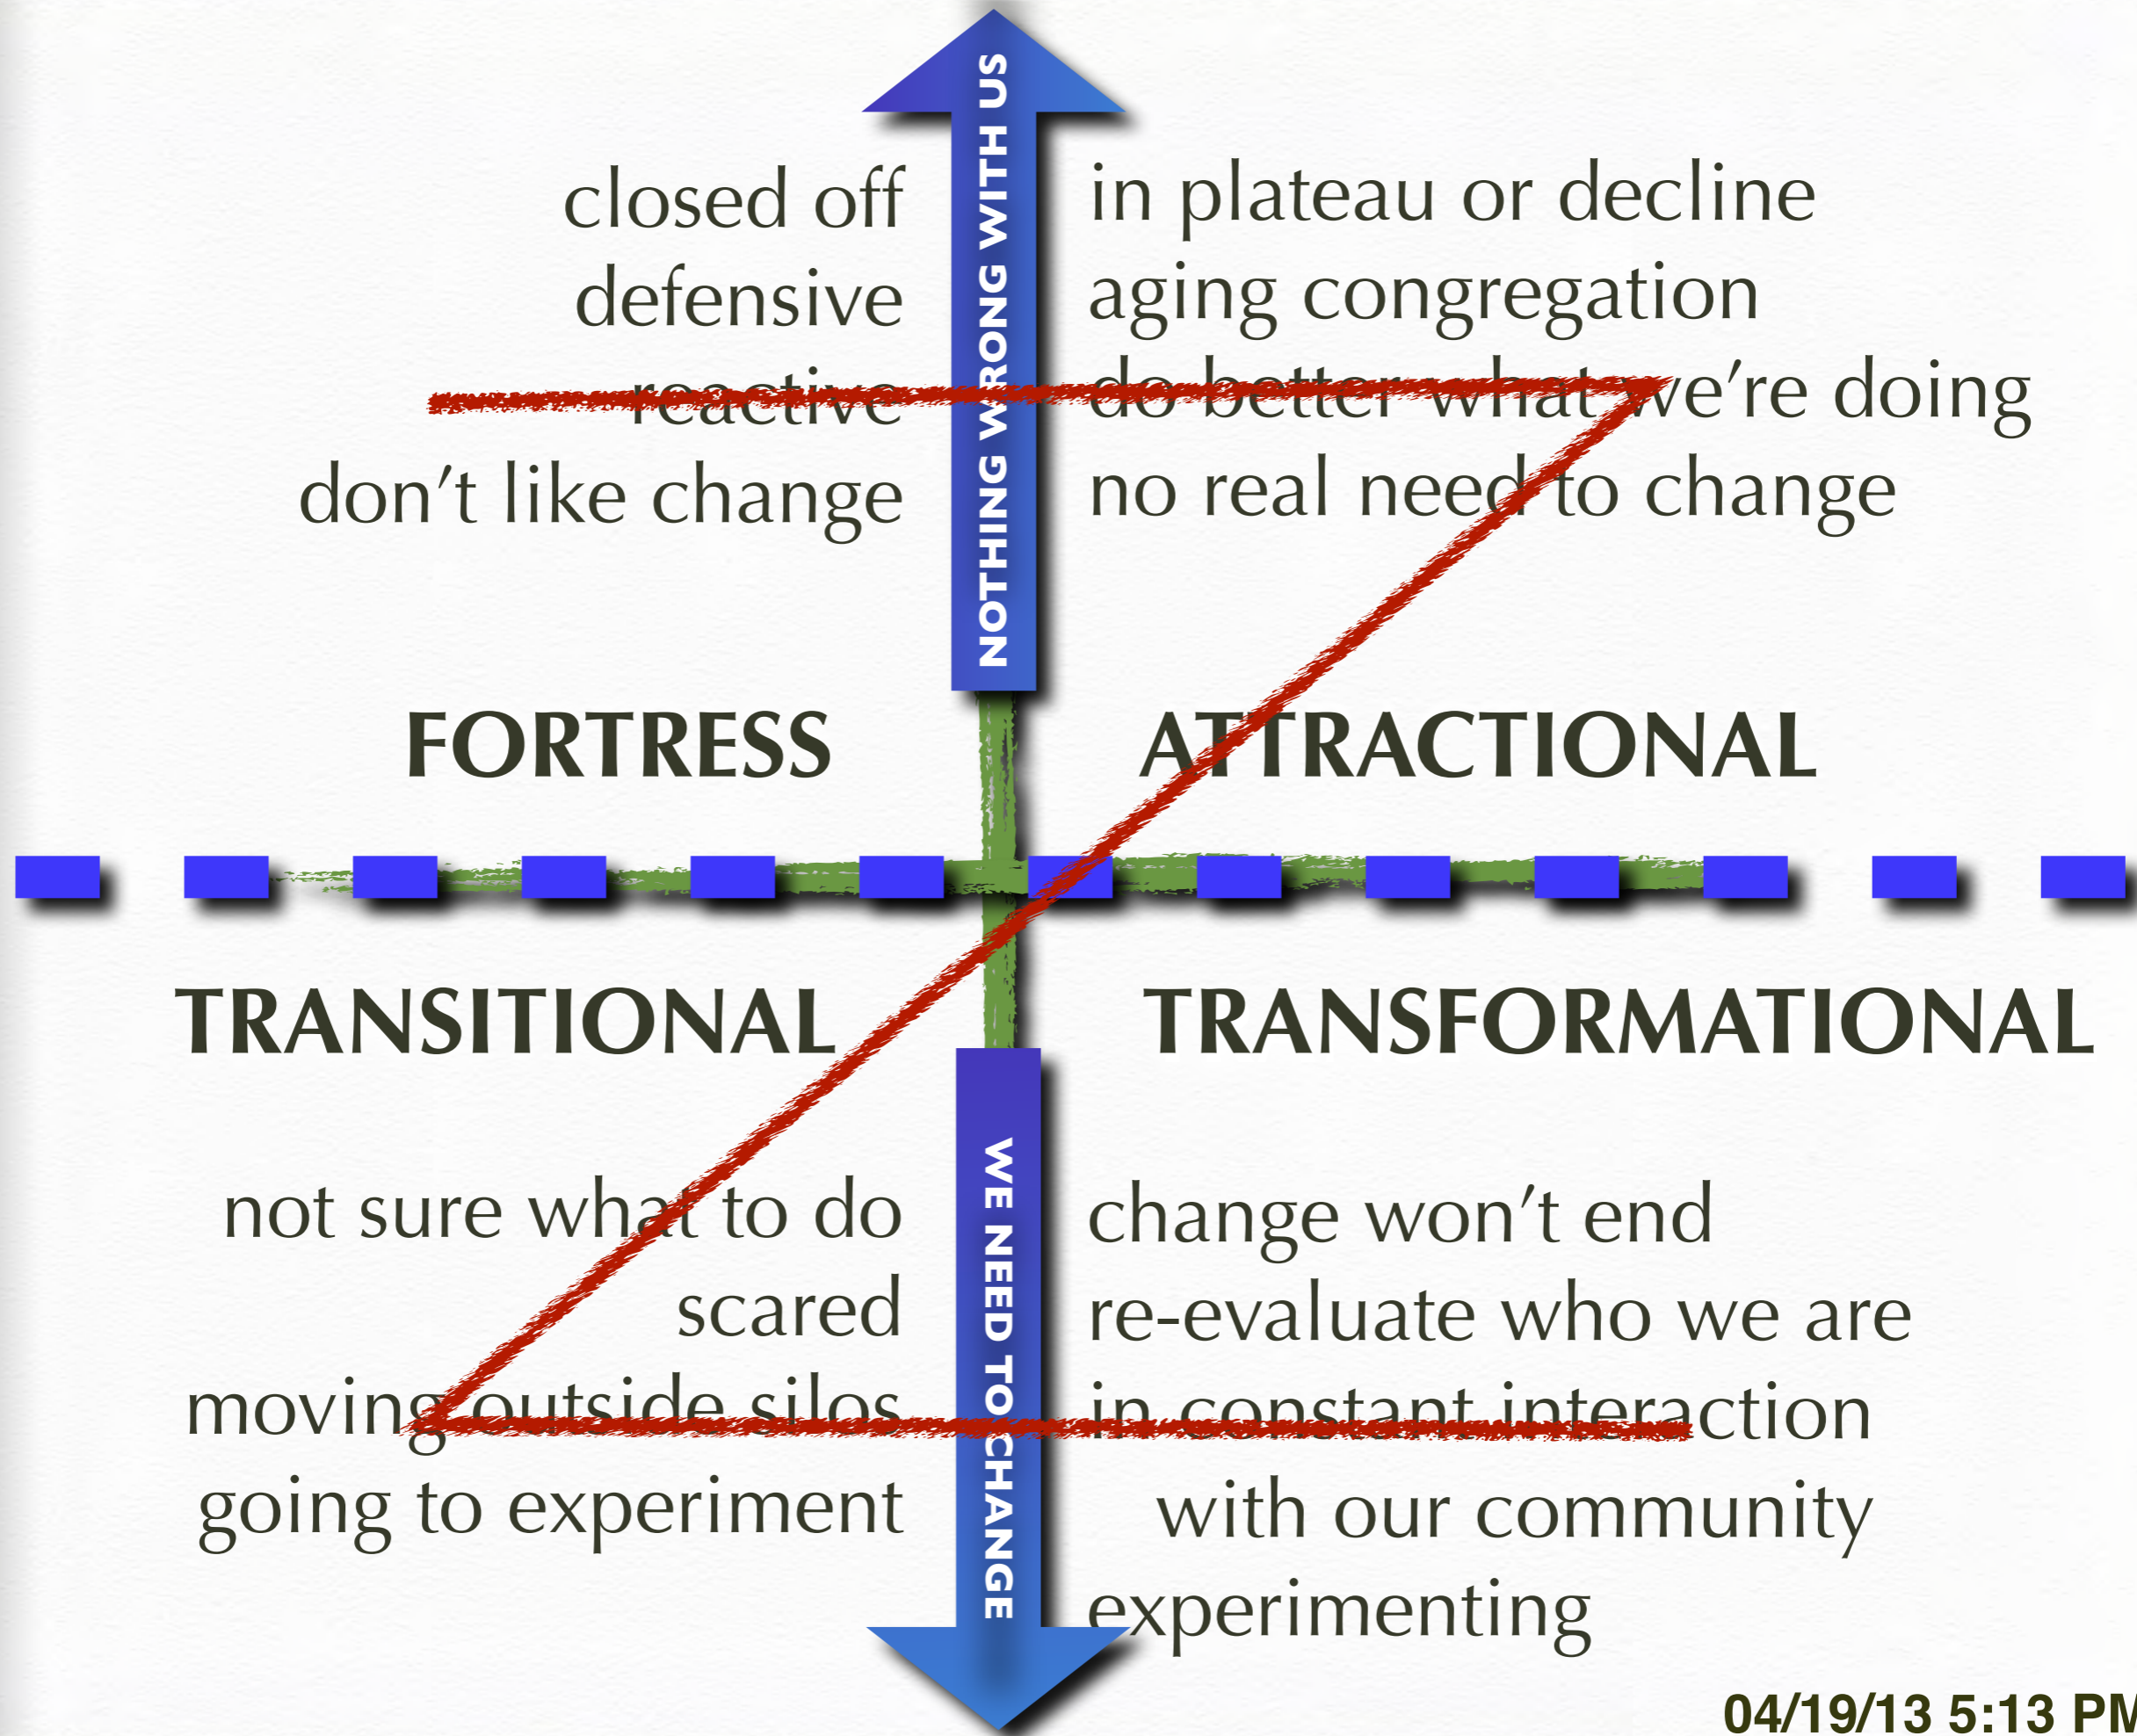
closed off
defensive
reactive
don't like change

NOTHING WRONG WITH US

in plateau or decline
aging congregation
do better what we're doing
no real need to change

FORTRESS

ATTRACTIONAL

TRANSITIONAL

TRANSFORMATIONAL

not sure what to do
scared
moving outside silos
going to experiment

WE NEED TO CHANGE

change won't end
re-evaluate who we are
in constant interaction with our community
experimenting

04/19/13 5:13 PM